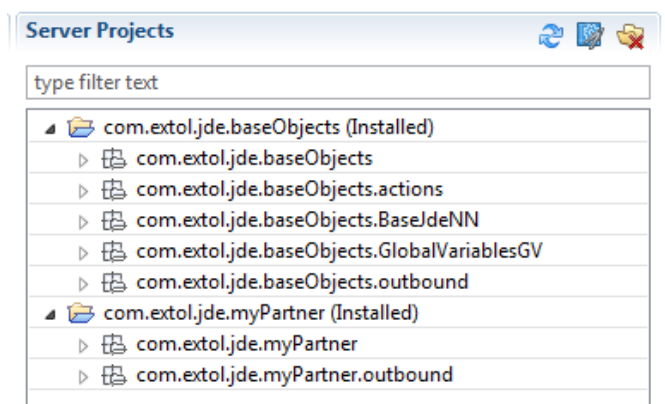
Server Projects

type filter text

com.extol.jde.baseObjects (Installed)
com.extol.jde.baseObjects
com.extol.jde.baseObjects.actions
com.extol.jde.baseObjects.BaseJdeNN
com.extol.jde.baseObjects.GlobalVariablesGV
com.extol.jde.baseObjects.outbound
com.extol.jde.myPartner (Installed)
com.extol.jde.myPartner
com.extol.jde.myPartner.outbound